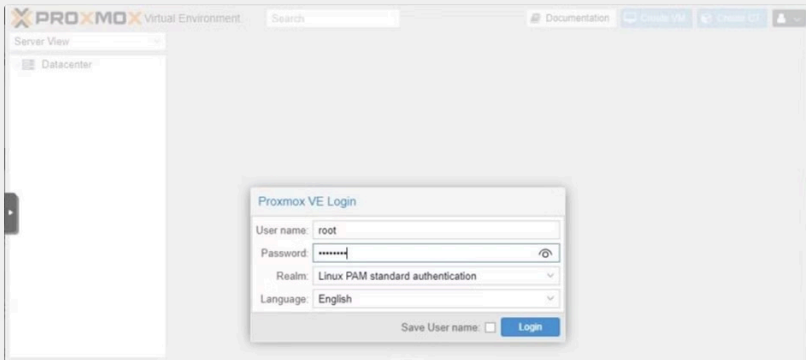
PROXMOX Virtual Environment
Search
Documentation
Create VM
Create CT

Server View
Datacenter

Proxmox VE Login
User name: root
Password: ••••••••
Realm: Linux PAM standard authentication
Language: English
Save User name:
Login